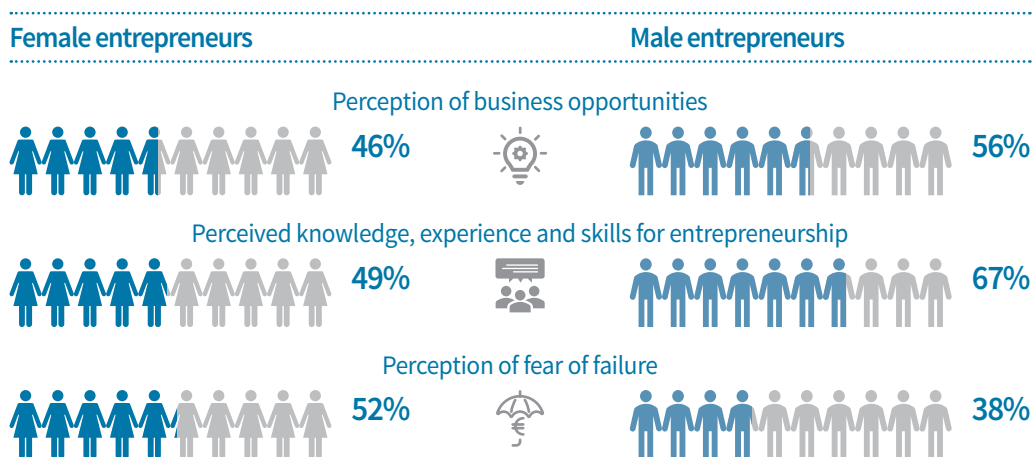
Female entrepreneurs

Male entrepreneurs

Perception of business opportunities

46%

56%

Perceived knowledge, experience and skills for entrepreneurship

49%

67%

Perception of fear of failure

52%

€

38%